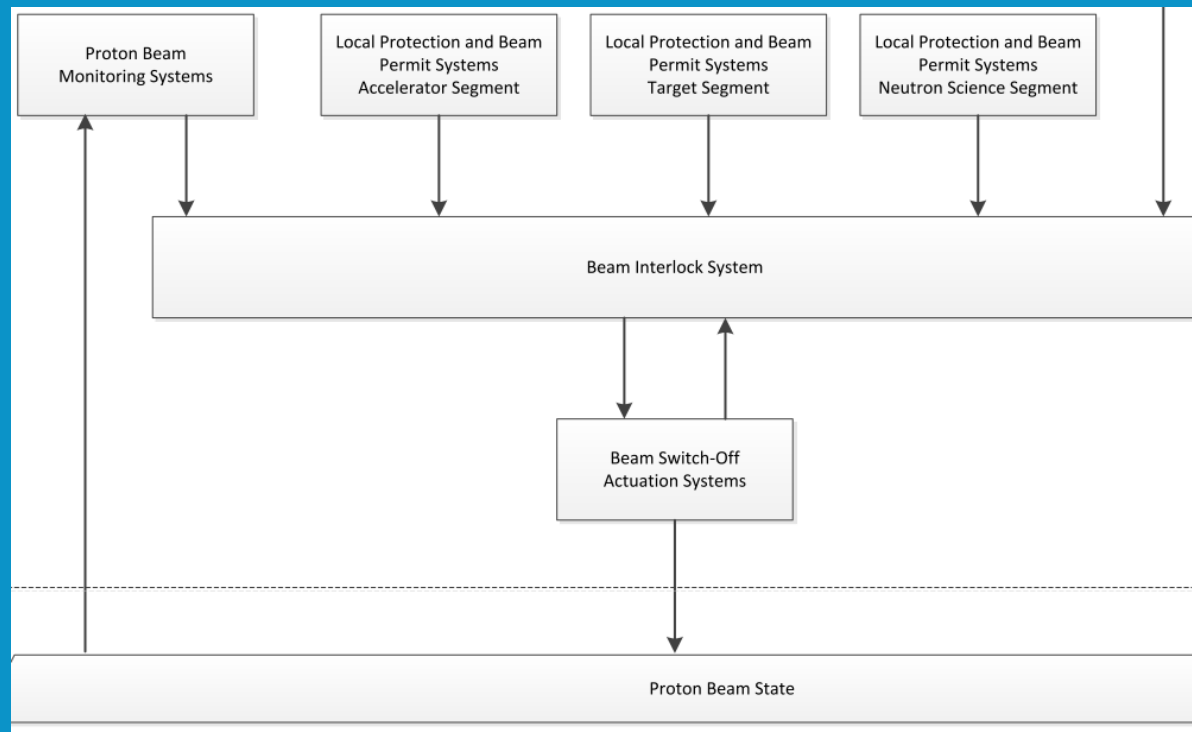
Proton Beam Monitoring Systems

Local Protection and Beam Permit Systems Accelerator Segment

Local Protection and Beam Permit Systems Target Segment

Local Protection and Beam Permit Systems Neutron Science Segment

Beam Interlock System

Beam Switch-Off Actuation Systems

Proton Beam State